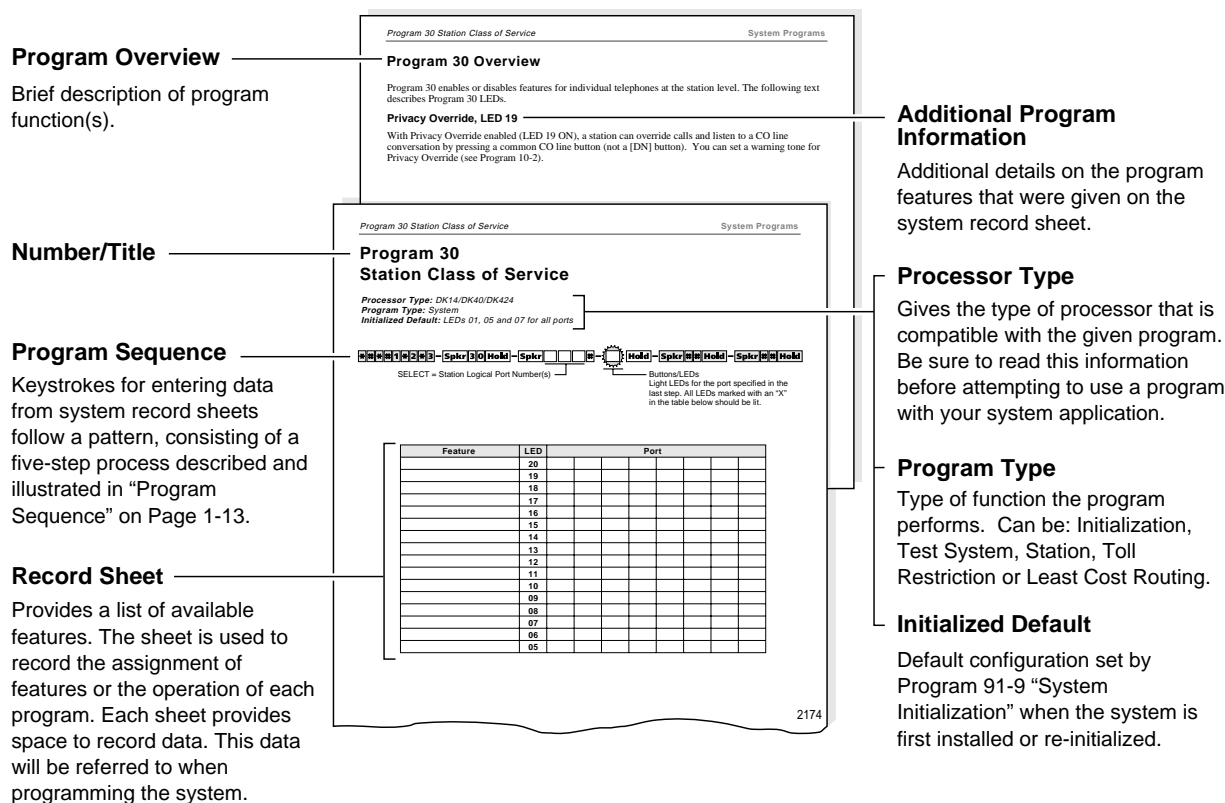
Program Overview

Brief description of program function(s).

Number/Title

Program Sequence

Keystrokes for entering data from system record sheets follow a pattern, consisting of a five-step process described and illustrated in "Program Sequence" on Page 1-13.

Record Sheet

Provides a list of available features. The sheet is used to record the assignment of features or the operation of each program. Each sheet provides space to record data. This data will be referred to when programming the system.

Program 30 Station Class of Service System Programs

Program 30 Overview

Program 30 enables or disables features for individual telephones at the station level. The following text describes Program 30 LEDs.

Privacy Override, LED 19

With Privacy Override enabled (LED 19 ON), a station can override calls and listen to a CO line conversation by pressing a common CO line button (not a [DN] button). You can set a warning tone for Privacy Override (see Program 10-2).

Program 30 Station Class of Service System Programs

Program 30
Station Class of Service

Processor Type: DK14/DK40/DK424
Program Type: System
Initialized Default: LEDs 01, 05 and 07 for all ports

✱#✱#1✱2#3 – Spkr 3 0 Hold – Spkr [ ][ ][ ] # – [ ] Hold – Spkr ## Hold – Spkr ## Hold

SELECT = Station Logical Port Number(s)

Buttons/LEDs
Light LEDs for the port specified in the last step. All LEDs marked with an "X" in the table below should be lit.

| Feature | LED | Port | | | | | | | |
|---|---|---|---|---|---|---|---|---|---|
| | 20 | | | | | | | | |
| | 19 | | | | | | | | |
| | 18 | | | | | | | | |
| | 17 | | | | | | | | |
| | 16 | | | | | | | | |
| | 15 | | | | | | | | |
| | 14 | | | | | | | | |
| | 13 | | | | | | | | |
| | 12 | | | | | | | | |
| | 11 | | | | | | | | |
| | 10 | | | | | | | | |
| | 09 | | | | | | | | |
| | 08 | | | | | | | | |
| | 07 | | | | | | | | |
| | 06 | | | | | | | | |
| | 05 | | | | | | | | |

2174

Additional Program Information

Additional details on the program features that were given on the system record sheet.

Processor Type

Gives the type of processor that is compatible with the given program. Be sure to read this information before attempting to use a program with your system application.

Program Type

Type of function the program performs. Can be: Initialization, Test System, Station, Toll Restriction or Least Cost Routing.

Initialized Default

Default configuration set by Program 91-9 "System Initialization" when the system is first installed or re-initialized.